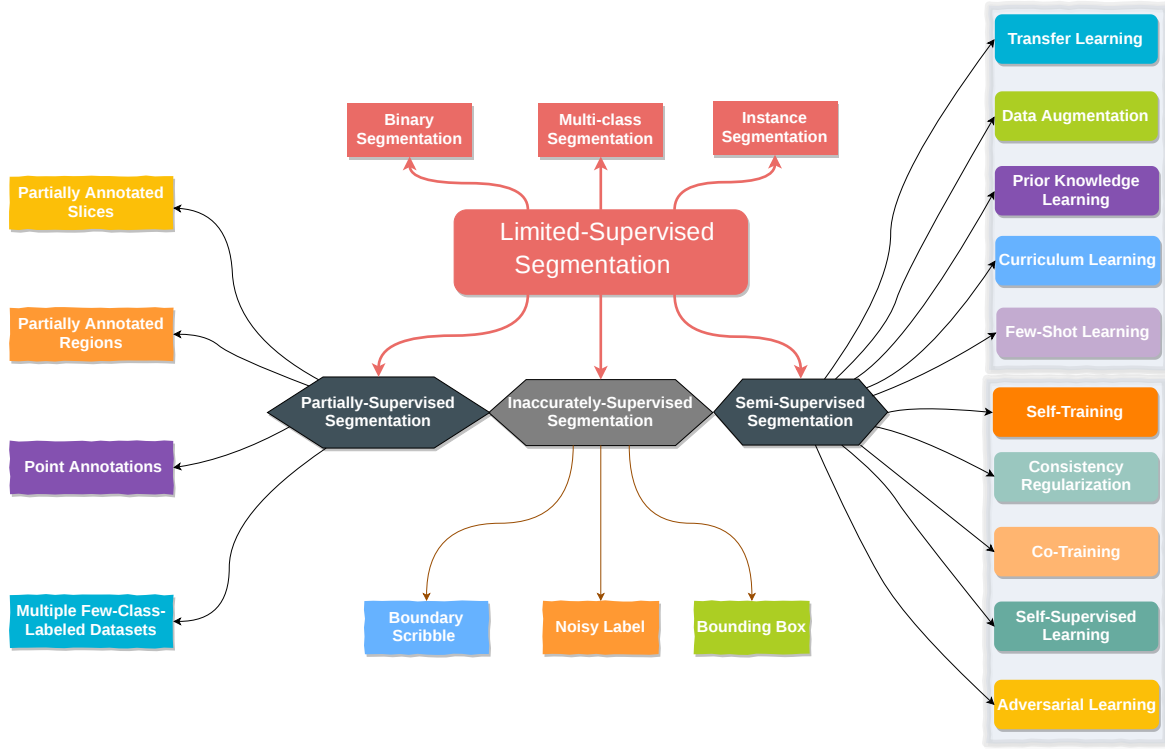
Limited-Supervised Segmentation

Binary Segmentation

Multi-class Segmentation

Instance Segmentation

Partially Annotated Slices

Partially Annotated Regions

Point Annotations

Multiple Few-Class-Labeled Datasets

Partially-Supervised Segmentation

Inaccurately-Supervised Segmentation

Semi-Supervised Segmentation

Boundary Scribble

Noisy Label

Bounding Box

Transfer Learning

Data Augmentation

Prior Knowledge Learning

Curriculum Learning

Few-Shot Learning

Self-Training

Consistency Regularization

Co-Training

Self-Supervised Learning

Adversarial Learning